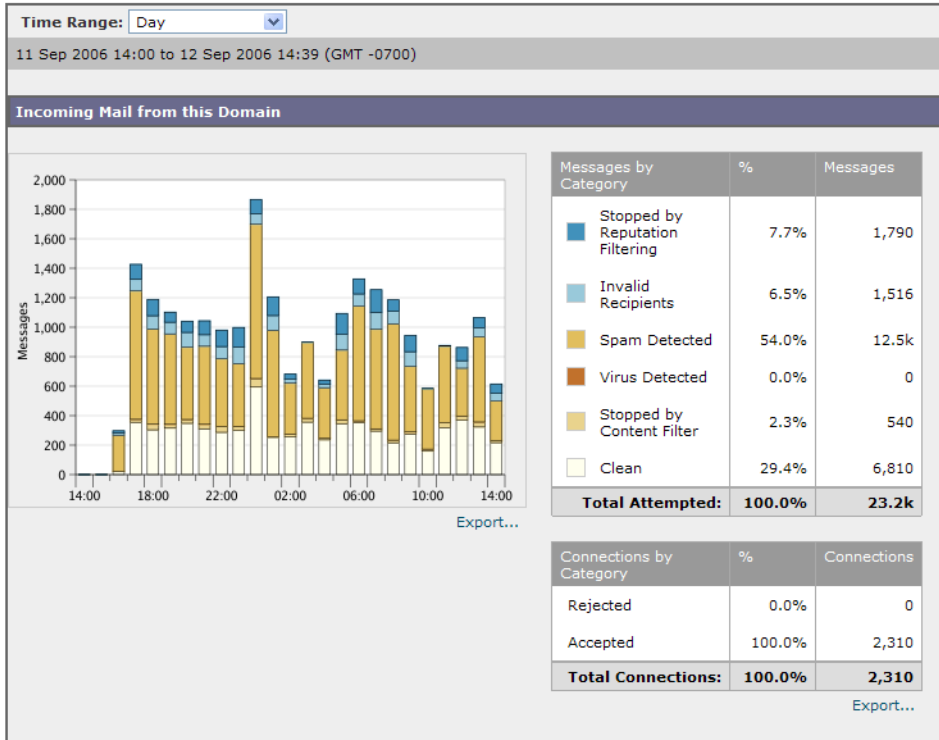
Time Range: Day

11 Sep 2006 14:00 to 12 Sep 2006 14:39 (GMT -0700)

Incoming Mail from this Domain

2,000
1,800
1,600
1,400
1,200
1,000
800
600
400
200
0
Messages
14:00 18:00 22:00 02:00 06:00 10:00 14:00

Export...

| Messages by Category | % | Messages |
|---|---|---|
| Stopped by Reputation Filtering | 7.7% | 1,790 |
| Invalid Recipients | 6.5% | 1,516 |
| Spam Detected | 54.0% | 12.5k |
| Virus Detected | 0.0% | 0 |
| Stopped by Content Filter | 2.3% | 540 |
| Clean | 29.4% | 6,810 |
| Total Attempted: | 100.0% | 23.2k |

| Connections by Category | % | Connections |
|---|---|---|
| Rejected | 0.0% | 0 |
| Accepted | 100.0% | 2,310 |
| Total Connections: | 100.0% | 2,310 |

Export...